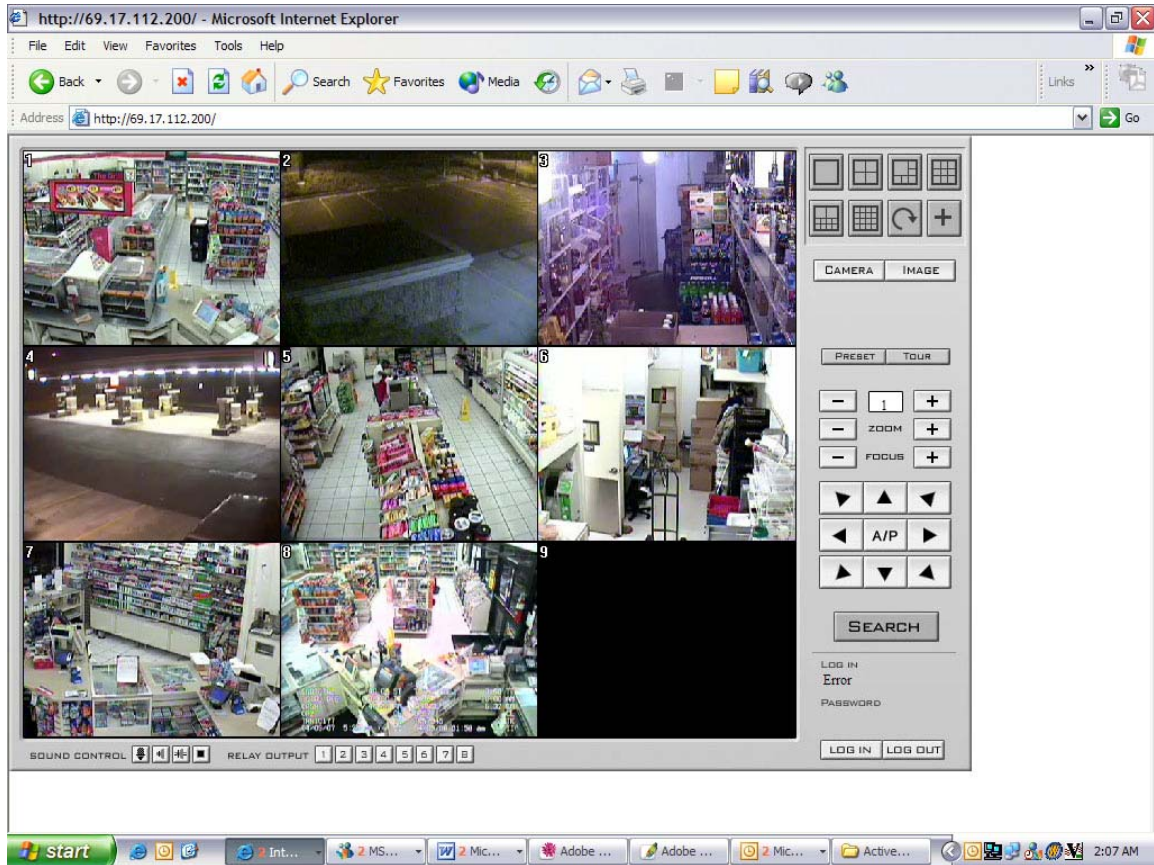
http://69.17.112.200/ - Microsoft Internet Explorer

File Edit View Favorites Tools Help

Back Search Favorites Media

Links

Address http://69.17.112.200/

Go

1
2
3
4
5
6
7
8
9

CAMERA IMAGE

PRESET TOUR

1

ZOOM

FOCUS

A/P

SEARCH

LOG IN
Error
PASSWORD

SOUND CONTROL RELAY OUTPUT 1 2 3 4 5 6 7 8

LOG IN LOG OUT

start
Int...
2 MS...
2 Mic...
Adobe ...
Adobe ...
2 Mic...
Active...
2:07 AM